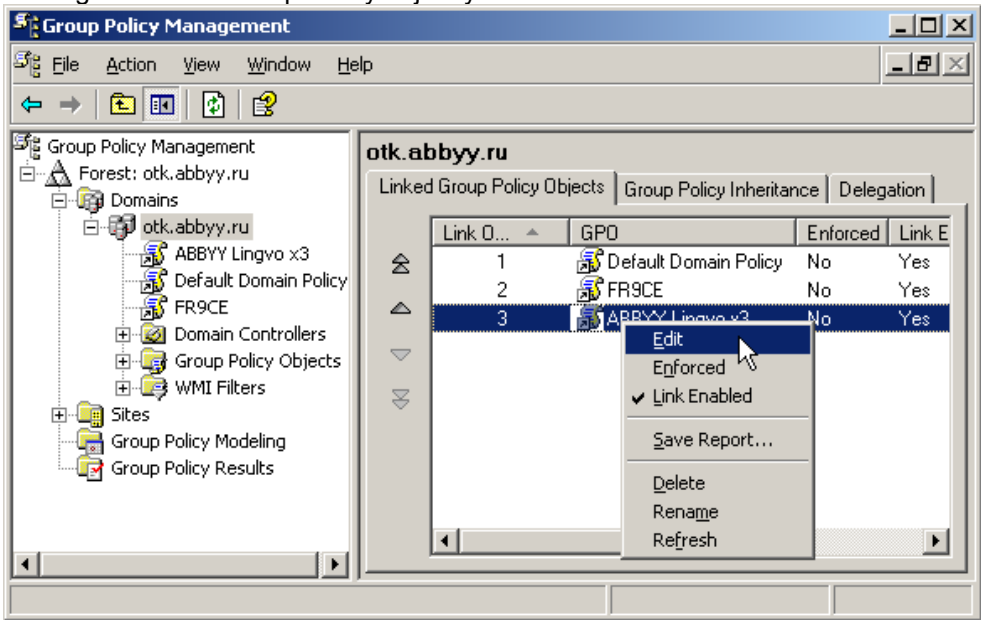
Group Policy Management

File Action View Window Help

Group Policy Management
Forest: otk.abbyy.ru
Domains
otk.abbyy.ru
ABBYY Lingvo x3
Default Domain Policy
FR9CE
Domain Controllers
Group Policy Objects
WMI Filters
Sites
Group Policy Modeling
Group Policy Results

otk.abbyy.ru

Linked Group Policy Objects | Group Policy Inheritance | Delegation

| Link O... | GPO | Enforced | Link E |
|---|---|---|---|
| 1 | Default Domain Policy | No | Yes |
| 2 | FR9CE | No | Yes |
| 3 | ABBYY Lingvo x3 | No | Yes |

Edit
Enforced
✔ Link Enabled
Save Report...
Delete
Rename
Refresh